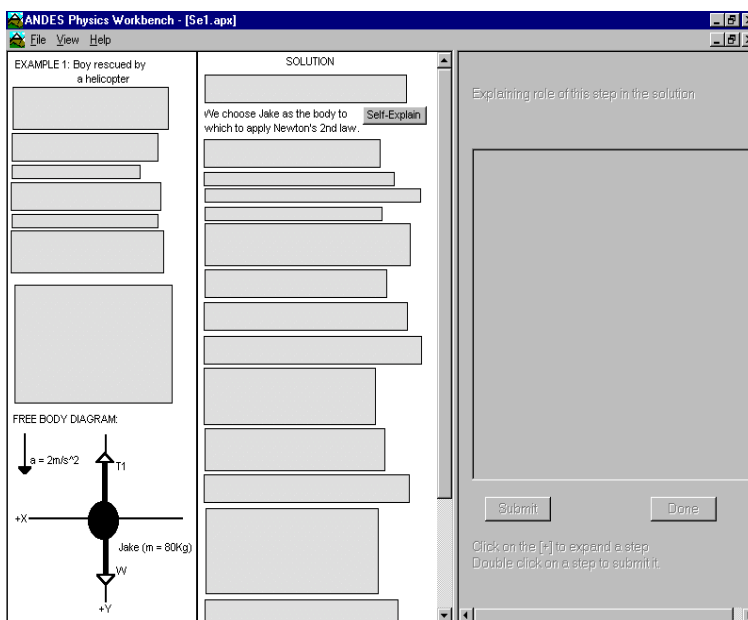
ANDES Physics Workbench - [Se1.apx]

File View Help

EXAMPLE 1: Boy rescued by a helicopter

FREE BODY DIAGRAM:

a = 2m/s^2

T1

+X

Jake (m = 80Kg)

W

+Y

SOLUTION

We choose Jake as the body to which to apply Newton's 2nd law.

Self-Explain

Explaining role of this step in the solution

Submit

Done

Click on the [+] to expand a step
Double click on a step to submit it.